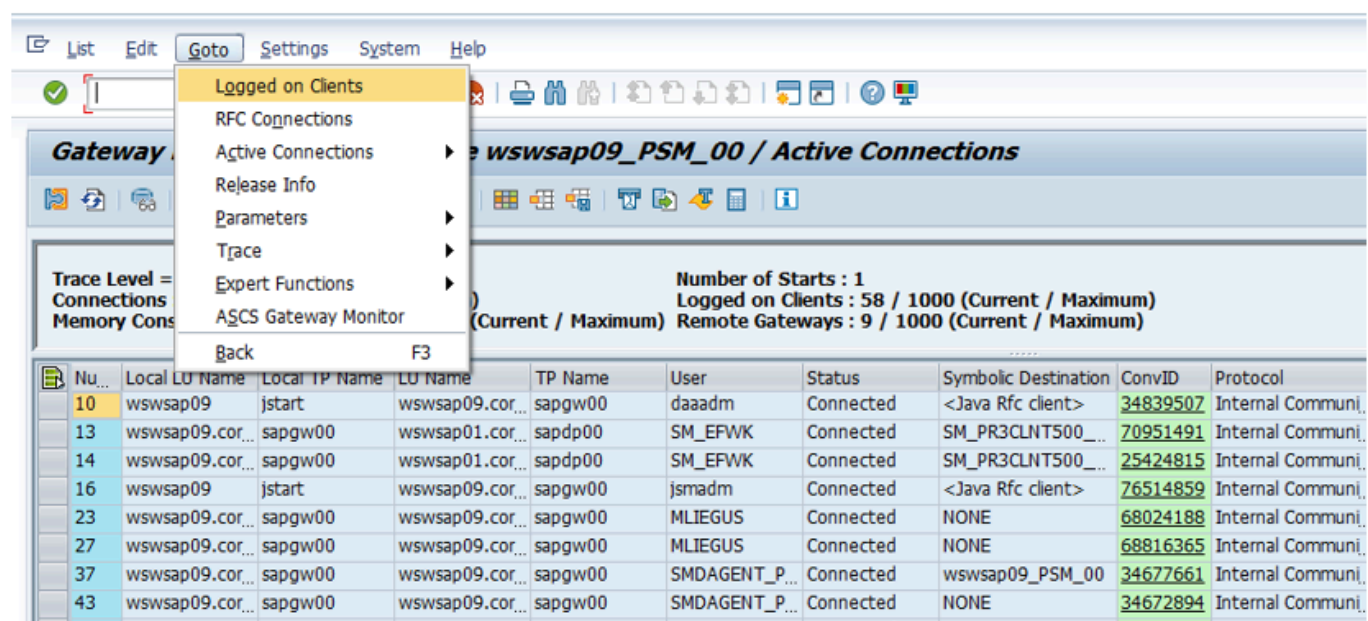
List Edit Goto Settings System Help

Logged on Clients
RFC Connections
Active Connections
Release Info
Parameters
Trace
Expert Functions
ASCS Gateway Monitor
Back F3

Gateway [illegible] wswsap09_PSM_00 / Active Connections

Trace Level = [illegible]
Connections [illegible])
Memory Cons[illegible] (Current / Maximum)

Number of Starts : 1
Logged on Clients : 58 / 1000 (Current / Maximum)
Remote Gateways : 9 / 1000 (Current / Maximum)

| Nu... | Local LU Name | Local TP Name | LU Name | TP Name | User | Status | Symbolic Destination | ConvID | Protocol |
|---|---|---|---|---|---|---|---|---|---|
| 10 | wswsap09 | jstart | wswsap09.cor... | sapgw00 | daaadm | Connected | <Java Rfc client> | 34839507 | Internal Communi... |
| 13 | wswsap09.cor... | sapgw00 | wswsap01.cor... | sapdp00 | SM_EFWK | Connected | SM_PR3CLNT500_... | 70951491 | Internal Communi... |
| 14 | wswsap09.cor... | sapgw00 | wswsap01.cor... | sapdp00 | SM_EFWK | Connected | SM_PR3CLNT500_... | 25424815 | Internal Communi... |
| 16 | wswsap09 | jstart | wswsap09.cor... | sapgw00 | jsmadm | Connected | <Java Rfc client> | 76514859 | Internal Communi... |
| 23 | wswsap09.cor... | sapgw00 | wswsap09.cor... | sapgw00 | MLIEGUS | Connected | NONE | 68024188 | Internal Communi... |
| 27 | wswsap09.cor... | sapgw00 | wswsap09.cor... | sapgw00 | MLIEGUS | Connected | NONE | 68816365 | Internal Communi... |
| 37 | wswsap09.cor... | sapgw00 | wswsap09.cor... | sapgw00 | SMDAGENT_P... | Connected | wswsap09_PSM_00 | 34677661 | Internal Communi... |
| 43 | wswsap09.cor... | sapgw00 | wswsap09.cor... | sapgw00 | SMDAGENT_P... | Connected | NONE | 34672894 | Internal Communi... |